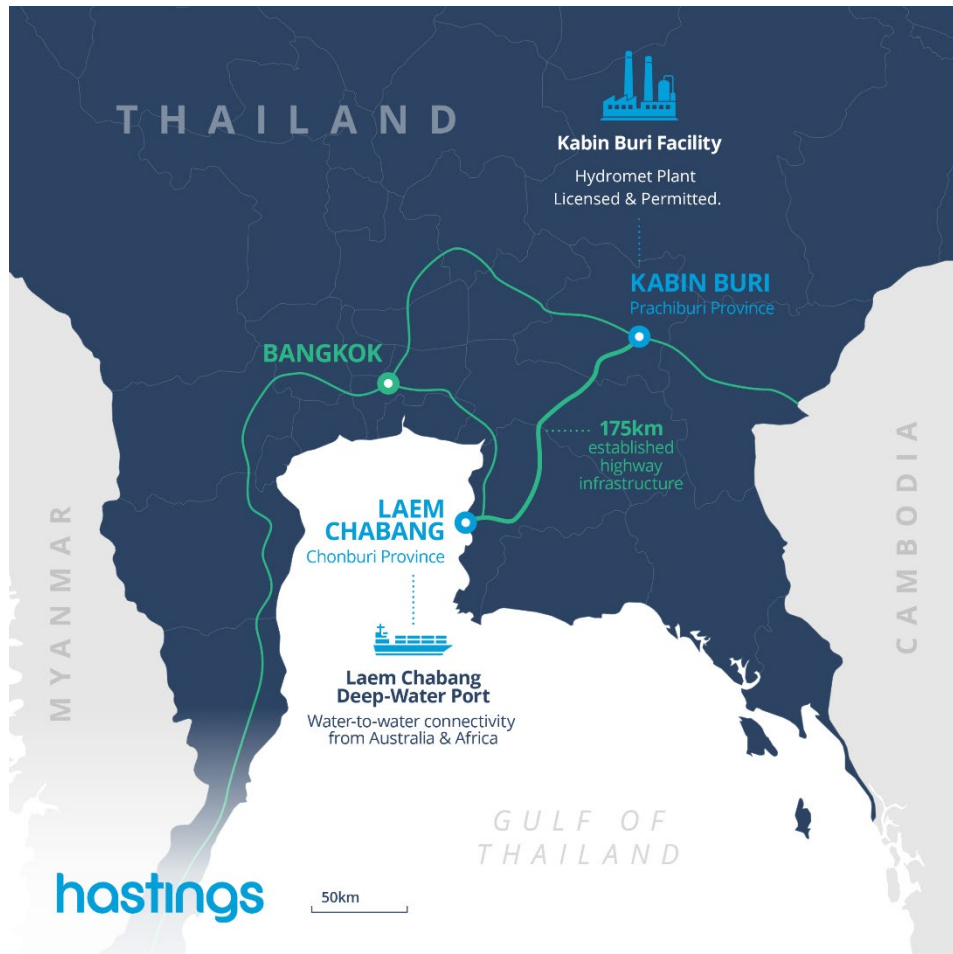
THAILAND

Kabin Buri Facility

Hydromet Plant Licensed & Permitted.

KABIN BURI
Prachiburi Province

BANGKOK

175km
established highway infrastructure

LAEM CHABANG
Chonburi Province

MYANMAR

CAMBODIA

Laem Chabang Deep-Water Port

Water-to-water connectivity from Australia & Africa

GULF OF THAILAND

hastings

50km